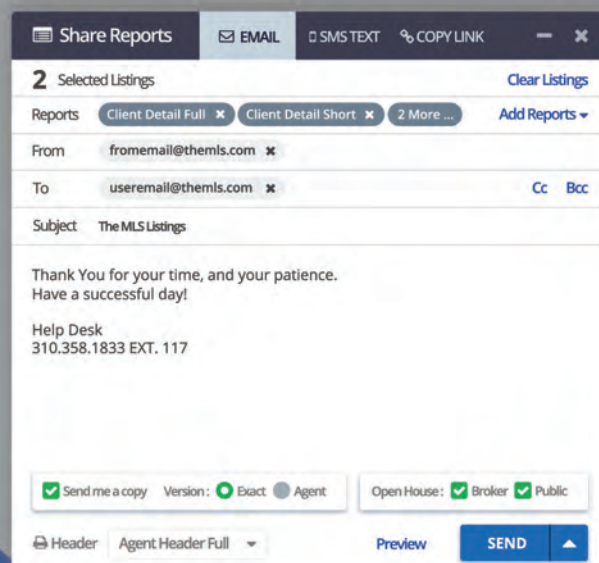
Share Reports EMAIL SMS TEXT COPY LINK – ✖

2 Selected Listings Clear Listings

Reports Client Detail Full ✖ Client Detail Short ✖ 2 More ... Add Reports ▾

From fromemail@themls.com ✖

To useremail@themls.com ✖ Cc Bcc

Subject The MLS Listings

Thank You for your time, and your patience.
Have a successful day!

Help Desk
310.358.1833 EXT. 117

Send me a copy Version: Exact Agent

Open House: Broker Public

Header Agent Header Full Preview SEND